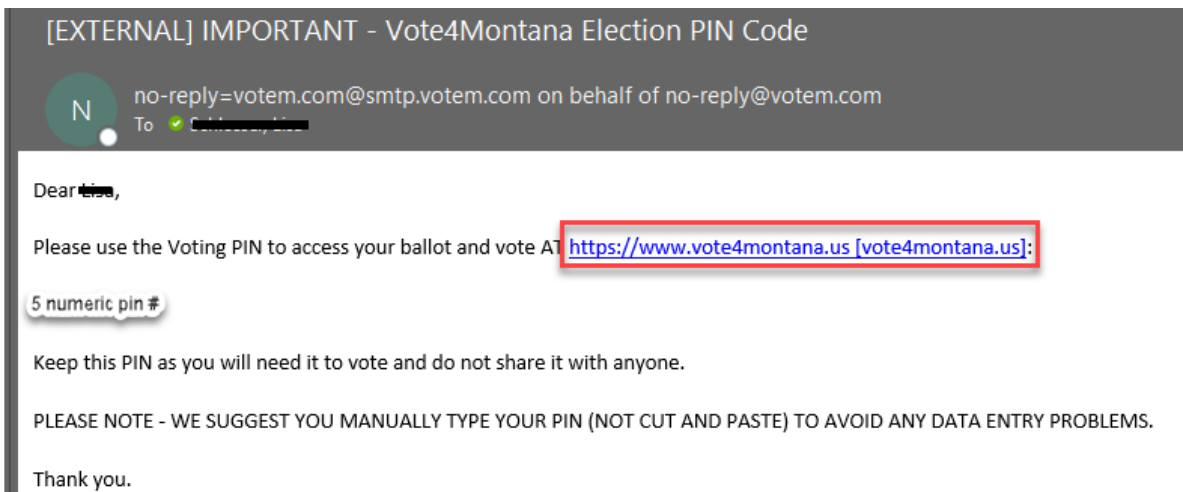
[EXTERNAL] IMPORTANT - Vote4Montana Election PIN Code

N

no-reply=votem.com@smtp.votem.com on behalf of no-reply@votem.com
To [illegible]

Dear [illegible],

Please use the Voting PIN to access your ballot and vote AT https://www.vote4montana.us [vote4montana.us]:

5 numeric pin #

Keep this PIN as you will need it to vote and do not share it with anyone.

PLEASE NOTE - WE SUGGEST YOU MANUALLY TYPE YOUR PIN (NOT CUT AND PASTE) TO AVOID ANY DATA ENTRY PROBLEMS.

Thank you.